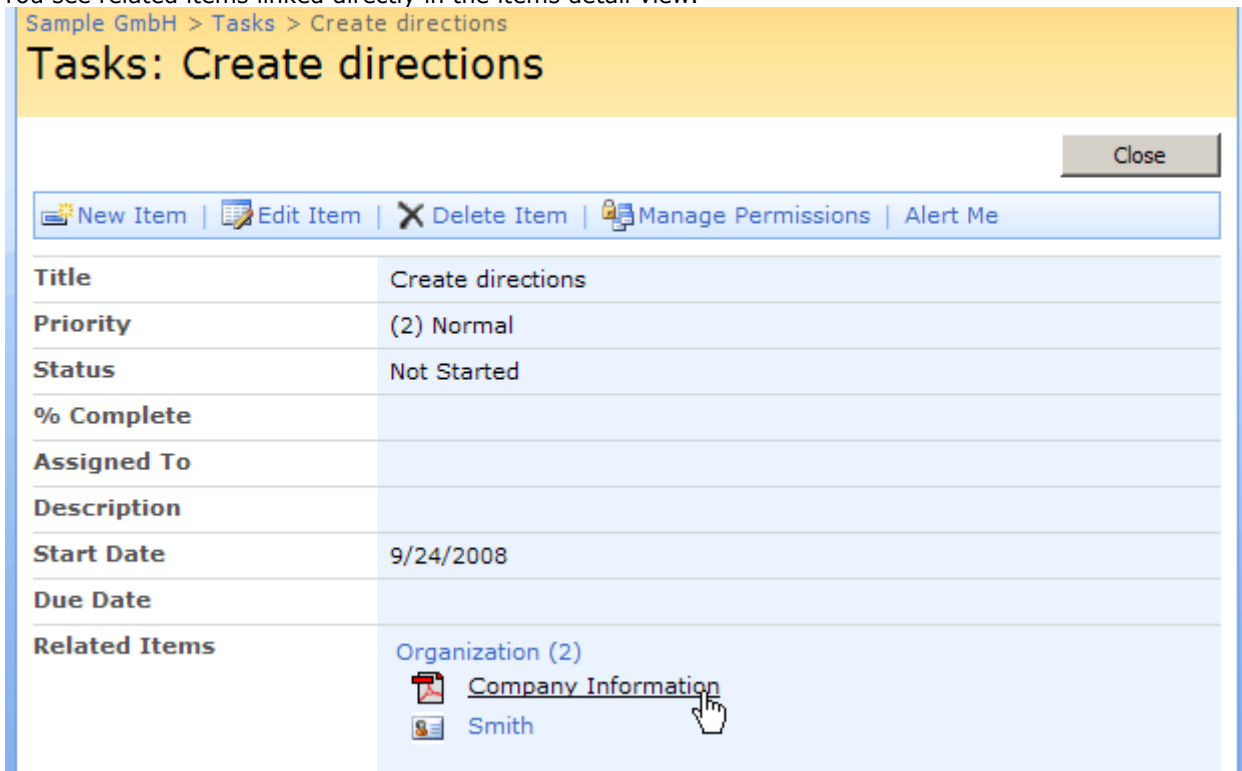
You see related items linked directly in the items detail view.

Sample GmbH > Tasks > Create directions

Tasks: Create directions

Close

New Item | Edit Item | Delete Item | Manage Permissions | Alert Me

| | |
|---|---|
| Title | Create directions |
| Priority | (2) Normal |
| Status | Not Started |
| % Complete | |
| Assigned To | |
| Description | |
| Start Date | 9/24/2008 |
| Due Date | |
| Related Items | Organization (2)<br>Company Information<br>Smith |